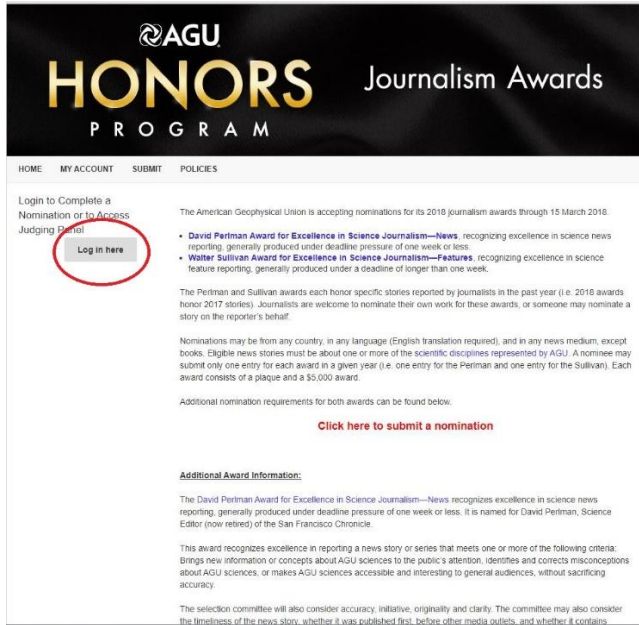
AGU
HONORS
PROGRAM
Journalism Awards

HOME MY ACCOUNT SUBMIT POLICIES

Login to Complete a Nomination or to Access Judging Panel

Log in here

The American Geophysical Union is accepting nominations for its 2018 journalism awards through 15 March 2018.

- David Perlman Award for Excellence in Science Journalism—News, recognizing excellence in science news reporting, generally produced under deadline pressure of one week or less.
- Walter Sullivan Award for Excellence in Science Journalism—Features, recognizing excellence in science feature reporting, generally produced under a deadline of longer than one week.

The Perlman and Sullivan awards each honor specific stories reported by journalists in the past year (i.e. 2018 awards honor 2017 stories). Journalists are welcome to nominate their own work for these awards, or someone may nominate a story on the reporter's behalf.

Nominations may be from any country, in any language (English translation required), and in any news medium, except books. Eligible news stories must be about one or more of the scientific disciplines represented by AGU. A nominee may submit only one entry for each award in a given year (i.e. one entry for the Perlman and one entry for the Sullivan). Each award consists of a plaque and a $5,000 award.

Additional nomination requirements for both awards can be found below.

Click here to submit a nomination

Additional Award Information:

The David Perlman Award for Excellence in Science Journalism—News recognizes excellence in science news reporting, generally produced under deadline pressure of one week or less. It is named for David Perlman, Science Editor (now retired) of the San Francisco Chronicle.

This award recognizes excellence in reporting a news story or series that meets one or more of the following criteria: Brings new information or concepts about AGU sciences to the public's attention, identifies and corrects misconceptions about AGU sciences, or makes AGU sciences accessible and interesting to general audiences, without sacrificing accuracy.

The selection committee will also consider accuracy, initiative, originality and clarity. The committee may also consider the timeliness of the news story, whether it was published first, before other media outlets, and whether it contains